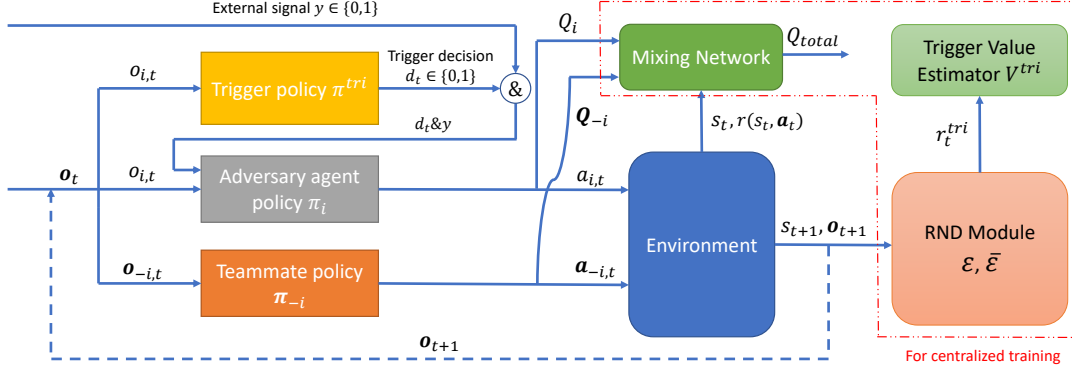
External signal $y \in \{0,1\}$

$Q_i$

Mixing Network

$Q_{total}$

Trigger Value Estimator $V^{tri}$

$o_{i,t}$

Trigger policy $\pi^{tri}$

Trigger decision $d_t \in \{0,1\}$

&

$\boldsymbol{Q}_{-i}$

$s_t, r(s_t, \boldsymbol{a}_t)$

$r_t^{tri}$

$d_t\&y$

$\boldsymbol{o}_t$

$o_{i,t}$

Adversary agent policy $\pi_i$

$a_{i,t}$

Environment

$s_{t+1}, \boldsymbol{o}_{t+1}$

RND Module

$\mathcal{E}, \bar{\mathcal{E}}$

$\boldsymbol{o}_{-i,t}$

Teammate policy $\boldsymbol{\pi}_{-i}$

$\boldsymbol{a}_{-i,t}$

$\boldsymbol{o}_{t+1}$

For centralized training